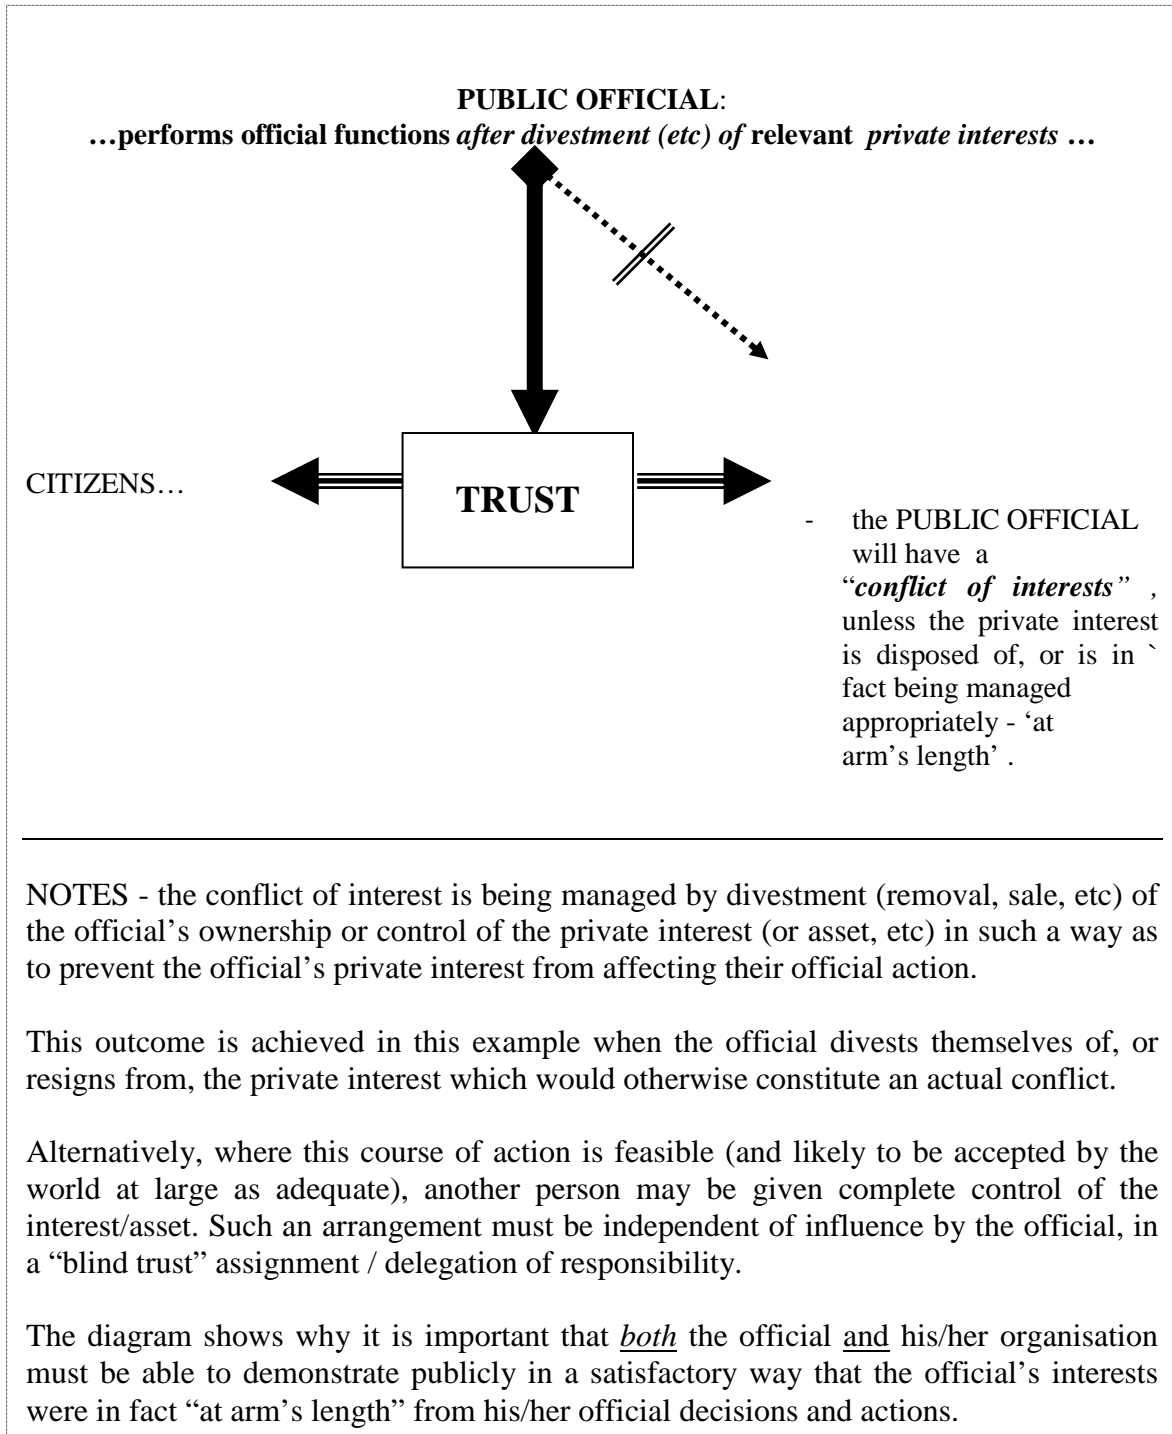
**PUBLIC OFFICIAL**:
**…performs official functions** *after divestment (etc) of* **relevant** *private interests* **…**

CITIZENS…

**TRUST**

- the PUBLIC OFFICIAL will have a "***conflict of interests***", unless the private interest is disposed of, or is in ` fact being managed appropriately - 'at arm's length' .

NOTES - the conflict of interest is being managed by divestment (removal, sale, etc) of the official's ownership or control of the private interest (or asset, etc) in such a way as to prevent the official's private interest from affecting their official action.

This outcome is achieved in this example when the official divests themselves of, or resigns from, the private interest which would otherwise constitute an actual conflict.

Alternatively, where this course of action is feasible (and likely to be accepted by the world at large as adequate), another person may be given complete control of the interest/asset. Such an arrangement must be independent of influence by the official, in a "blind trust" assignment / delegation of responsibility.

The diagram shows why it is important that *both* the official and his/her organisation must be able to demonstrate publicly in a satisfactory way that the official's interests were in fact "at arm's length" from his/her official decisions and actions.